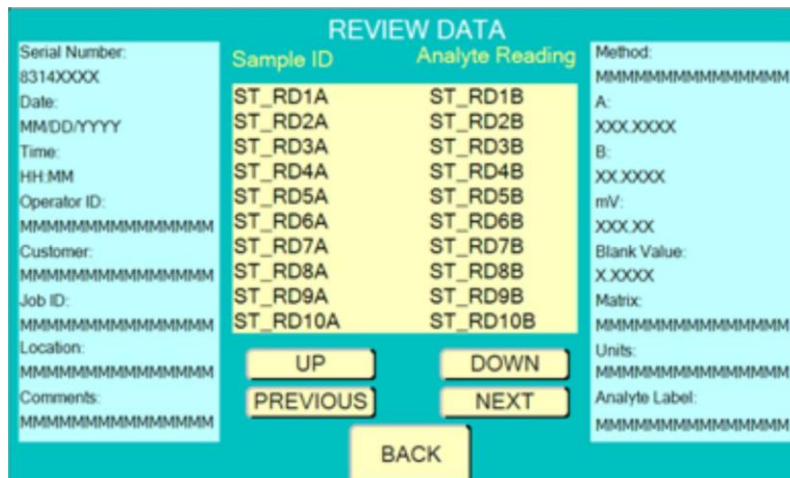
REVIEW DATA

Serial Number:
8314XXXX
Date:
MM/DD/YYYY
Time:
HH:MM
Operator ID:
MMMMMMMMMMMMMMM
Customer:
MMMMMMMMMMMMMMM
Job ID:
MMMMMMMMMMMMMMM
Location:
MMMMMMMMMMMMMMM
Comments:
MMMMMMMMMMMMMMM

| Sample ID | Analyte Reading |
|---|---|
| ST_RD1A | ST_RD1B |
| ST_RD2A | ST_RD2B |
| ST_RD3A | ST_RD3B |
| ST_RD4A | ST_RD4B |
| ST_RD5A | ST_RD5B |
| ST_RD6A | ST_RD6B |
| ST_RD7A | ST_RD7B |
| ST_RD8A | ST_RD8B |
| ST_RD9A | ST_RD9B |
| ST_RD10A | ST_RD10B |

UP
DOWN
PREVIOUS
NEXT
BACK

Method:
MMMMMMMMMMMMMMM
A:
XXX.XXXX
B:
XX.XXXX
mV:
XXX.XX
Blank Value:
X.XXXX
Matrix:
MMMMMMMMMMMMMMM
Units:
MMMMMMMMMMMMMMM
Analyte Label:
MMMMMMMMMMMMMMM